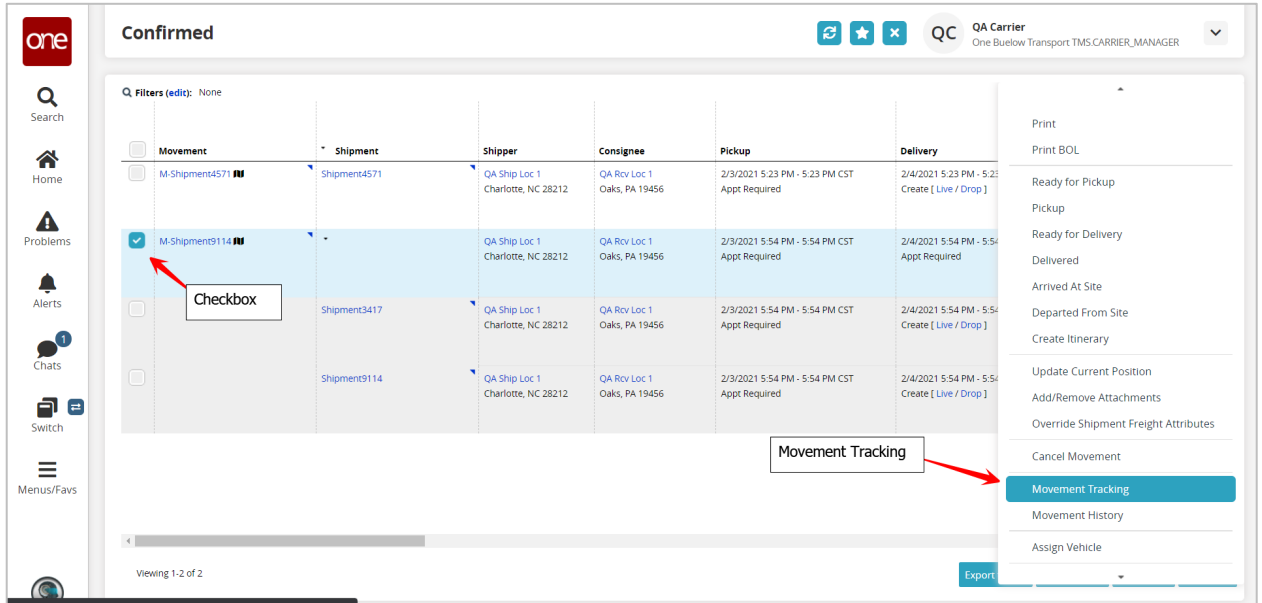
one

Search

Home

Problems

Alerts

1

Chats

Switch

Menus/Favs

Confirmed

QC QA Carrier
One Buelow Transport TMS.CARRIER_MANAGER

Filters (edit): None

| | Movement | Shipment | Shipper | Consignee | Pickup | Delivery |
|---|---|---|---|---|---|---|
| | M-Shipment4571 | Shipment4571 | QA Ship Loc 1 Charlotte, NC 28212 | QA Rcv Loc 1 Oaks, PA 19456 | 2/3/2021 5:23 PM - 5:23 PM CST Appt Required | 2/4/2021 5:23 PM - 5:23 Create [ Live / Drop ] |
| ✓ | M-Shipment9114 | | QA Ship Loc 1 Charlotte, NC 28212 | QA Rcv Loc 1 Oaks, PA 19456 | 2/3/2021 5:54 PM - 5:54 PM CST Appt Required | 2/4/2021 5:54 PM - 5:54 Appt Required |
| | | Shipment3417 | QA Ship Loc 1 Charlotte, NC 28212 | QA Rcv Loc 1 Oaks, PA 19456 | 2/3/2021 5:54 PM - 5:54 PM CST Appt Required | 2/4/2021 5:54 PM - 5:54 Create [ Live / Drop ] |
| | | Shipment9114 | QA Ship Loc 1 Charlotte, NC 28212 | QA Rcv Loc 1 Oaks, PA 19456 | 2/3/2021 5:54 PM - 5:54 PM CST Appt Required | 2/4/2021 5:54 PM - 5:54 Create [ Live / Drop ] |

Checkbox

Movement Tracking

Viewing 1-2 of 2

Export

Print
Print BOL
Ready for Pickup
Pickup
Ready for Delivery
Delivered
Arrived At Site
Departed From Site
Create Itinerary
Update Current Position
Add/Remove Attachments
Override Shipment Freight Attributes
Cancel Movement
Movement Tracking
Movement History
Assign Vehicle